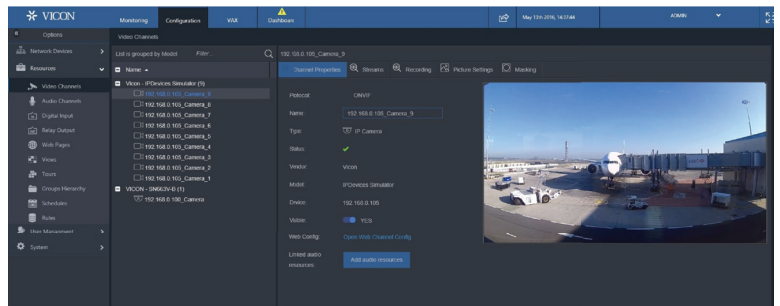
VICON

Monitoring Configuration VAX Dashboard

May 13th 2016, 14:37:44 ADMIN

Options

Network Devices

Resources

Video Channels

Audio Channels

Digital Input

Relay Output

Web Pages

Views

Tours

Groups Hierarchy

Schedules

Rules

User Management

System

Video Channels

List is grouped by Model Filter...

Name

Vicon - IPDevices Simulator (9)

192.168.0.105_Camera_9

192.168.0.105_Camera_8

192.168.0.105_Camera_7

192.168.0.105_Camera_6

192.168.0.105_Camera_5

192.168.0.105_Camera_4

192.168.0.105_Camera_3

192.168.0.105_Camera_2

192.168.0.105_Camera_1

VICON - SN663V-B (1)

192.168.0.108_Camera

192.168.0.105_Camera_9

Channel Properties Streams Recording Picture Settings Masking

Protocol: ONVIF

Name: 192.168.0.105_Camera_9

Type: IP Camera

Status:

Vendor: Vicon

Model: IPDevices Simulator

Device: 192.168.0.105

Visible: YES

Web Config: Open Web Channel Config

Linked audio resources: Add audio resources